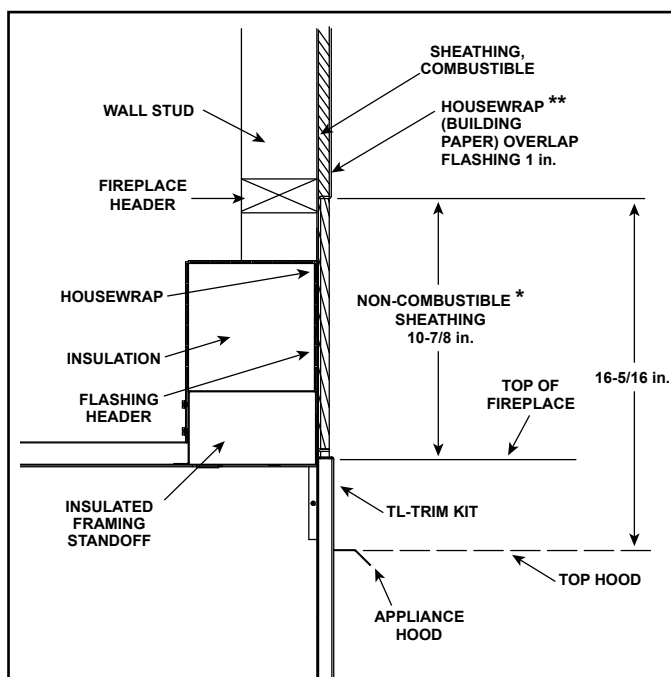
SHEATHING, COMBUSTIBLE

WALL STUD

HOUSEWRAP ** (BUILDING PAPER) OVERLAP FLASHING 1 in.

FIREPLACE HEADER

HOUSEWRAP

NON-COMBUSTIBLE * SHEATHING 10-7/8 in.

INSULATION

16-5/16 in.

FLASHING HEADER

TOP OF FIREPLACE

INSULATED FRAMING STANDOFF

TL-TRIM KIT

TOP HOOD

APPLIANCE HOOD